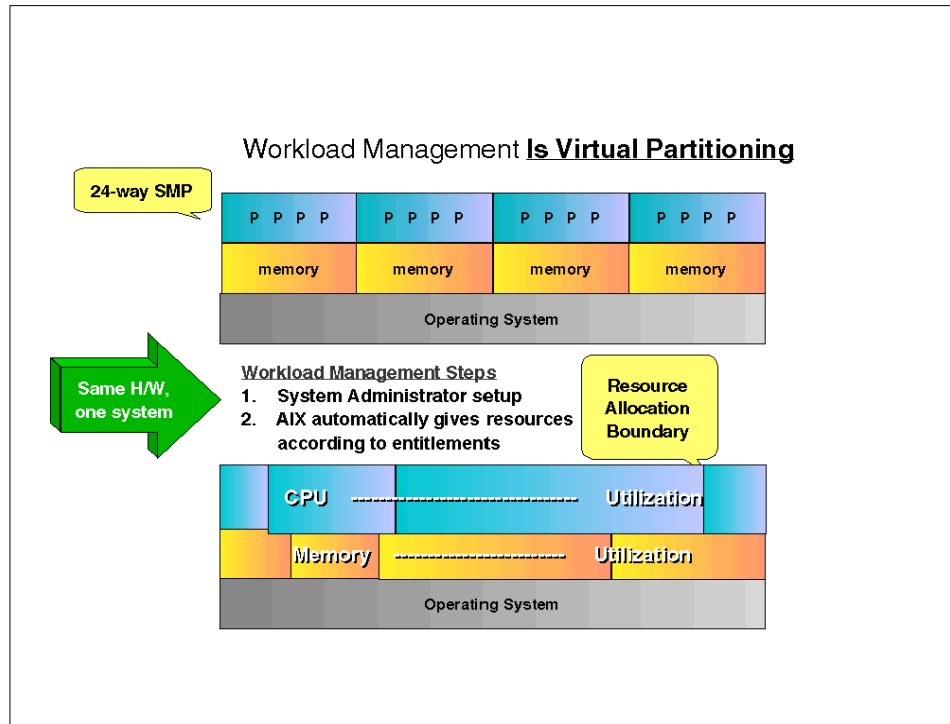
Workload Management **Is Virtual Partitioning**

24-way SMP

P P P P
P P P P
P P P P
P P P P

memory
memory
memory
memory

Operating System

Same H/W, one system

Workload Management Steps
1. System Administrator setup
2. AIX automatically gives resources according to entitlements

Resource Allocation Boundary

CPU ---------------------------------- Utilization

Memory ------------------------- Utilization

Operating System